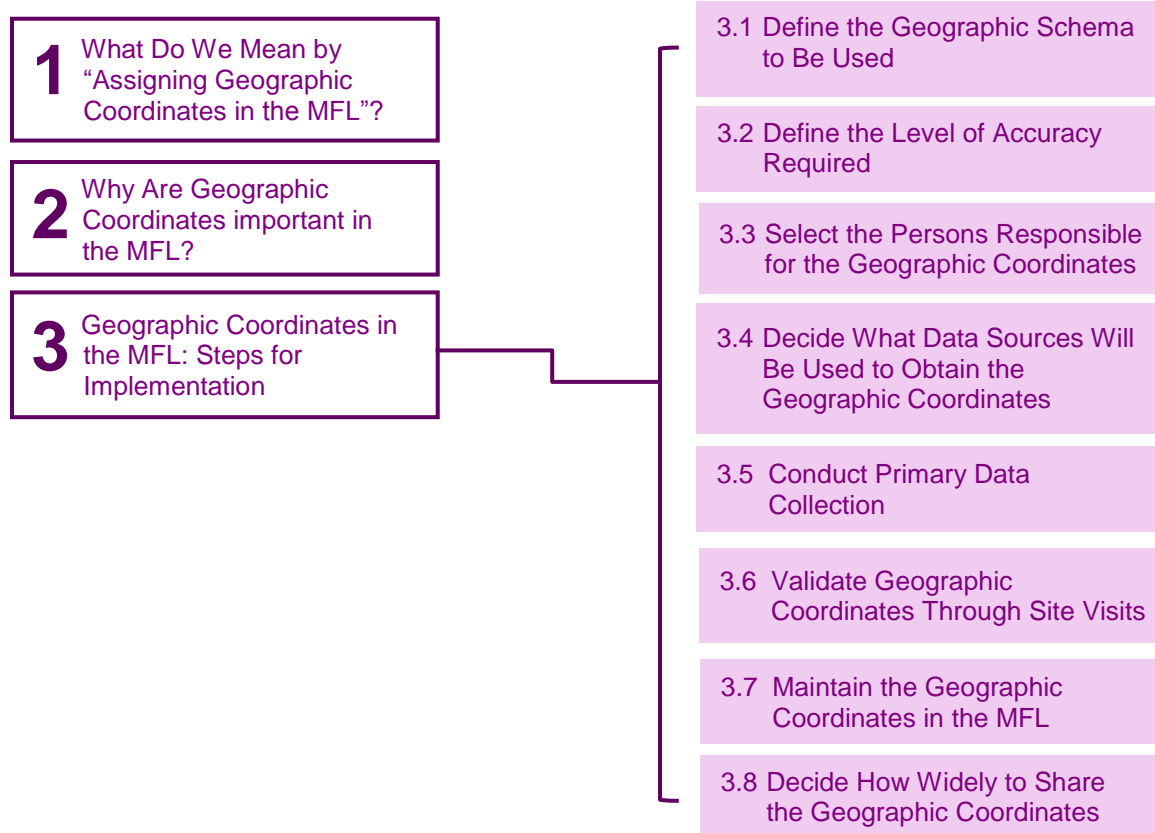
1 What Do We Mean by "Assigning Geographic Coordinates in the MFL"?

2 Why Are Geographic Coordinates important in the MFL?

3 Geographic Coordinates in the MFL: Steps for Implementation

3.1 Define the Geographic Schema to Be Used

3.2 Define the Level of Accuracy Required

3.3 Select the Persons Responsible for the Geographic Coordinates

3.4 Decide What Data Sources Will Be Used to Obtain the Geographic Coordinates

3.5 Conduct Primary Data Collection

3.6 Validate Geographic Coordinates Through Site Visits

3.7 Maintain the Geographic Coordinates in the MFL

3.8 Decide How Widely to Share the Geographic Coordinates